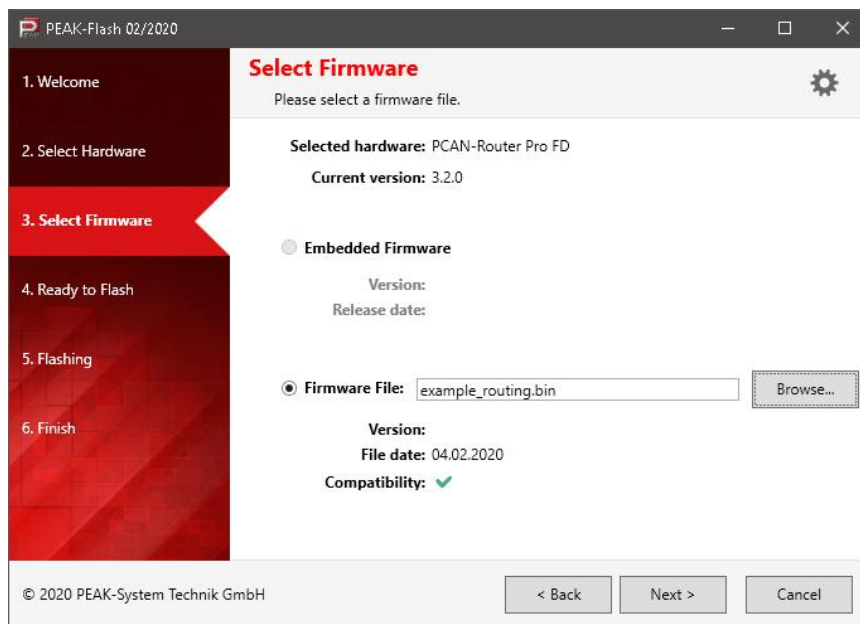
PEAK-Flash 02/2020

1. Welcome

2. Select Hardware

3. Select Firmware

4. Ready to Flash

5. Flashing

6. Finish

Select Firmware

Please select a firmware file.

Selected hardware: PCAN-Router Pro FD

Current version: 3.2.0

Embedded Firmware

Version:

Release date:

Firmware File: example_routing.bin

Browse...

Version:

File date: 04.02.2020

Compatibility: ✔

© 2020 PEAK-System Technik GmbH

< Back

Next >

Cancel